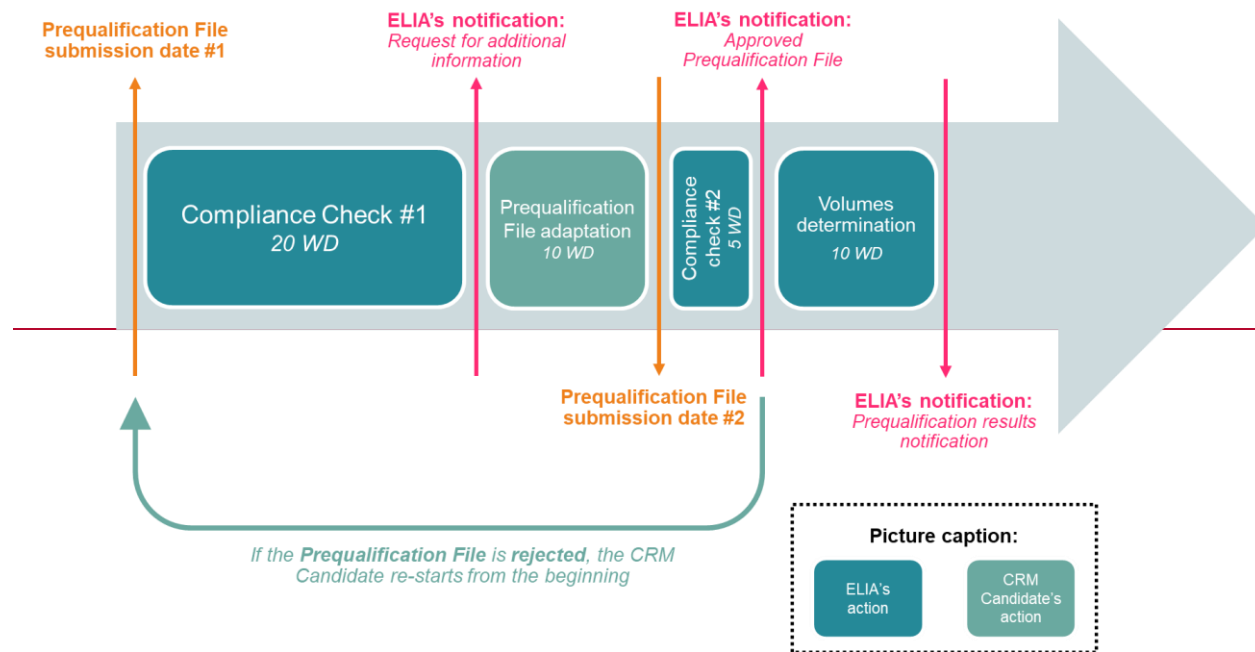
Prequalification File submission date #1

ELIA's notification:
Request for additional information

ELIA's notification:
Approved Prequalification File

Compliance Check #1
20 WD

Prequalification File adaptation
10 WD

Compliance check #2
5 WD

Volumes determination
10 WD

Prequalification File submission date #2

ELIA's notification:
Prequalification results notification

If the Prequalification File is rejected, the CRM Candidate re-starts from the beginning

Picture caption:

ELIA's action

CRM Candidate's action